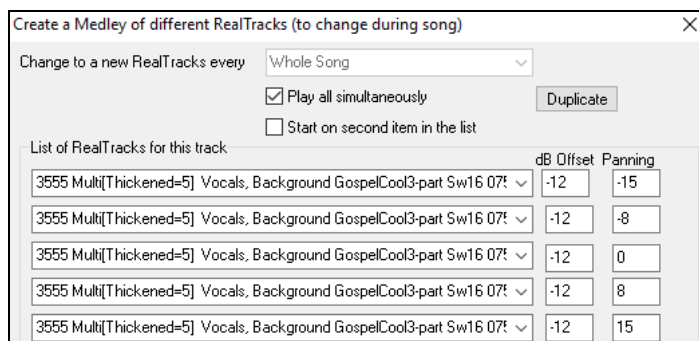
Create a Medley of different RealTracks (to change during song)

X

Change to a new RealTracks every

Whole Song

☑ Play all simultaneously

Duplicate

☐ Start on second item in the list

List of RealTracks for this track

| | dB Offset | Panning |
|---|---|---|
| 3555 Multi[Thickened=5] Vocals, Background GospelCool3-part Sw16 07! | -12 | -15 |
| 3555 Multi[Thickened=5] Vocals, Background GospelCool3-part Sw16 07! | -12 | -8 |
| 3555 Multi[Thickened=5] Vocals, Background GospelCool3-part Sw16 07! | -12 | 0 |
| 3555 Multi[Thickened=5] Vocals, Background GospelCool3-part Sw16 07! | -12 | 8 |
| 3555 Multi[Thickened=5] Vocals, Background GospelCool3-part Sw16 07! | -12 | 15 |